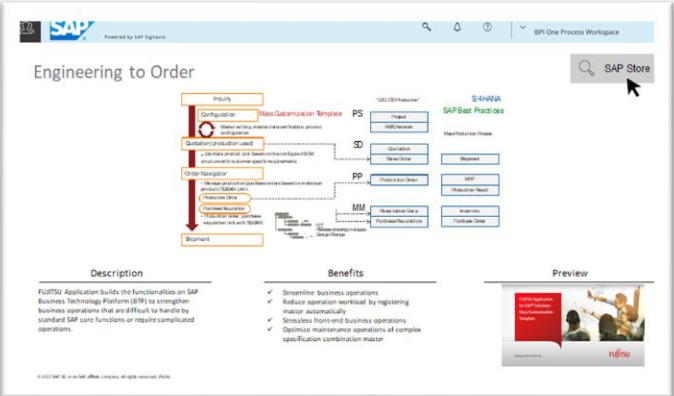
SAP Powered by SAP Signavio

BPI One Process Workspace

Engineering to Order

SAP Store

Inquiry

Configuration

Mass Customization Template

Master setting, master data verification, product configuration

Quotation (production used)

Estimate product cost based on the configured BOM structure with customer specific requirements

Order Navigator

Manage production/purchase orders based on individual product (SUGAI Unit)

Production Order

Purchase Requisition

Production order, purchase requisition link with SUGAI

Shipment

"120_030 Production"

S/4HANA

SAP Best Practices

PS

Project

WBS Network

SD

Quotation

Sales Order

Mass Production Process

Shipment

PP

Production Order

MRP

Production Result

MM

Reservation Data

Purchase Requisition

Inventory

Purchase Order

Design Change

Description

FUJITSU Application builds the functionalities on SAP Business Technology Platform (BTP) to strengthen business operations that are difficult to handle by standard SAP core functions or require complicated operations.

Benefits

✓ Streamline business operations
✓ Reduce operation workload by registering master automatically
✓ Stressless front-end business operations
✓ Optimize maintenance operations of complex specification combination master

Preview

FUJITSU Application for SAP Solutions Mass Customization Template

FUJITSU

© 2022 SAP SE or an SAP affiliate company. All rights reserved. | Public